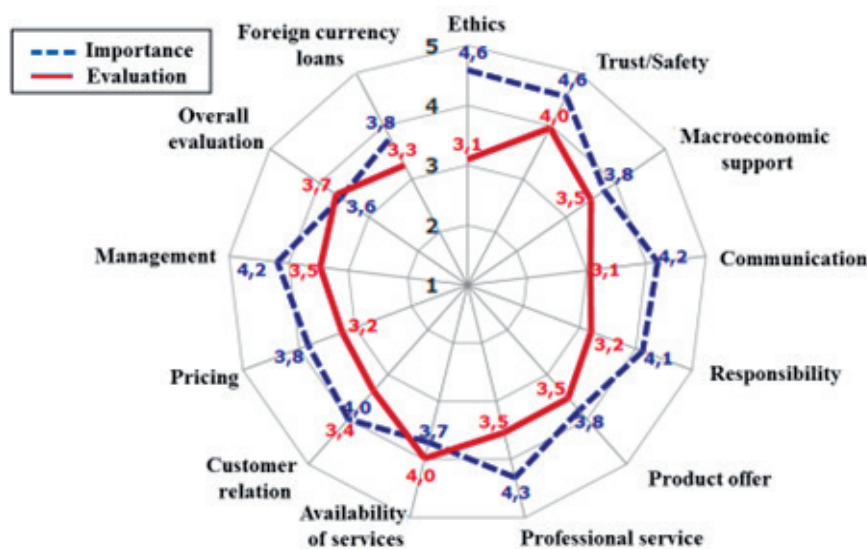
Importance
Evaluation

Foreign currency loans
5
Ethics
4,6
Trust/Safety
4,6
4
4,0
Overall evaluation
3,8
3,3
3,1
Macroeconomic support
3
3,8
3,7
3,6
3,5
2
Management
4,2
3,5
Communication
4,2
3,1
1
3,2
3,2
4,1
Responsibility
Pricing
3,8
4,0
3,5
3,7
3,5
3,8
3,4
Customer relation
4,0
Product offer
4,3
Availability of services
Professional service